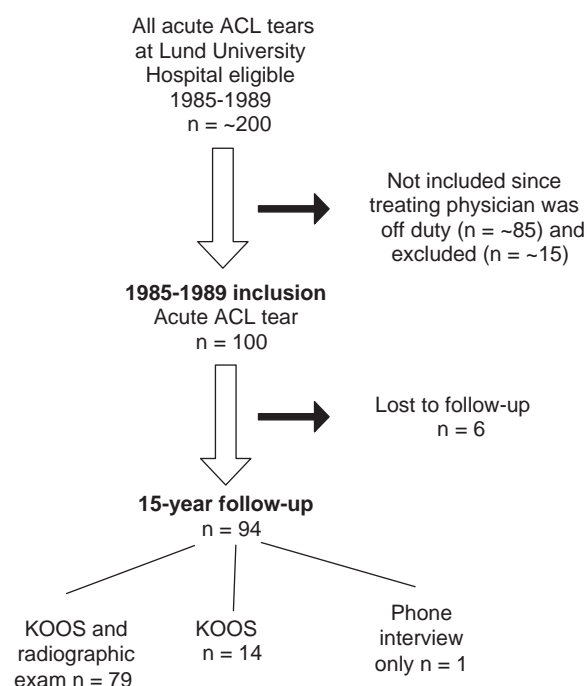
All acute ACL tears at Lund University Hospital eligible 1985-1989 n = ~200

Not included since treating physician was off duty (n = ~85) and excluded (n = ~15)

1985-1989 inclusion
Acute ACL tear
n = 100

Lost to follow-up
n = 6

15-year follow-up
n = 94

KOOS and radiographic exam n = 79

KOOS
n = 14

Phone interview only n = 1